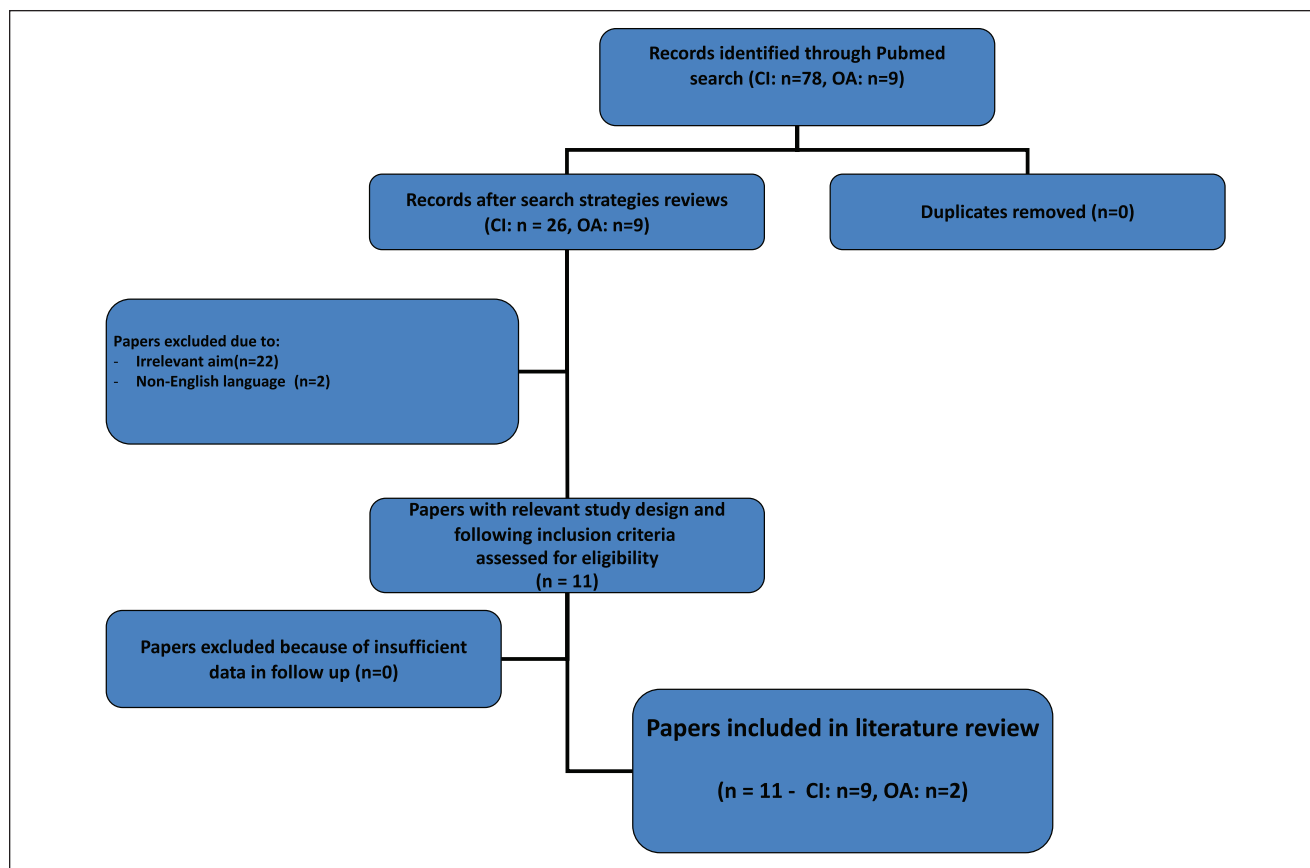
Records identified through Pubmed search (CI: n=78, OA: n=9)

Records after search strategies reviews (CI: n = 26, OA: n=9)

Duplicates removed (n=0)

Papers excluded due to:
- Irrelevant aim(n=22)
- Non-English language (n=2)

Papers with relevant study design and following inclusion criteria assessed for eligibility (n = 11)

Papers excluded because of insufficient data in follow up (n=0)

Papers included in literature review

(n = 11 - CI: n=9, OA: n=2)